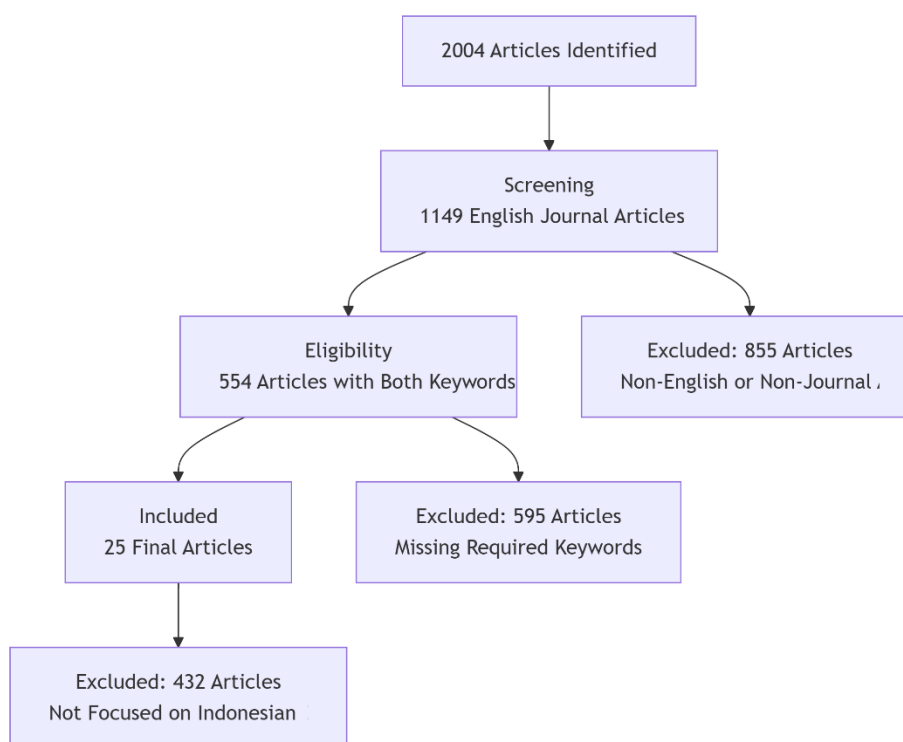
2004 Articles Identified

Screening
1149 English Journal Articles

Eligibility
554 Articles with Both Keywords

Excluded: 855 Articles
Non-English or Non-Journal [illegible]

Included
25 Final Articles

Excluded: 595 Articles
Missing Required Keywords

Excluded: 432 Articles
Not Focused on Indonesian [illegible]